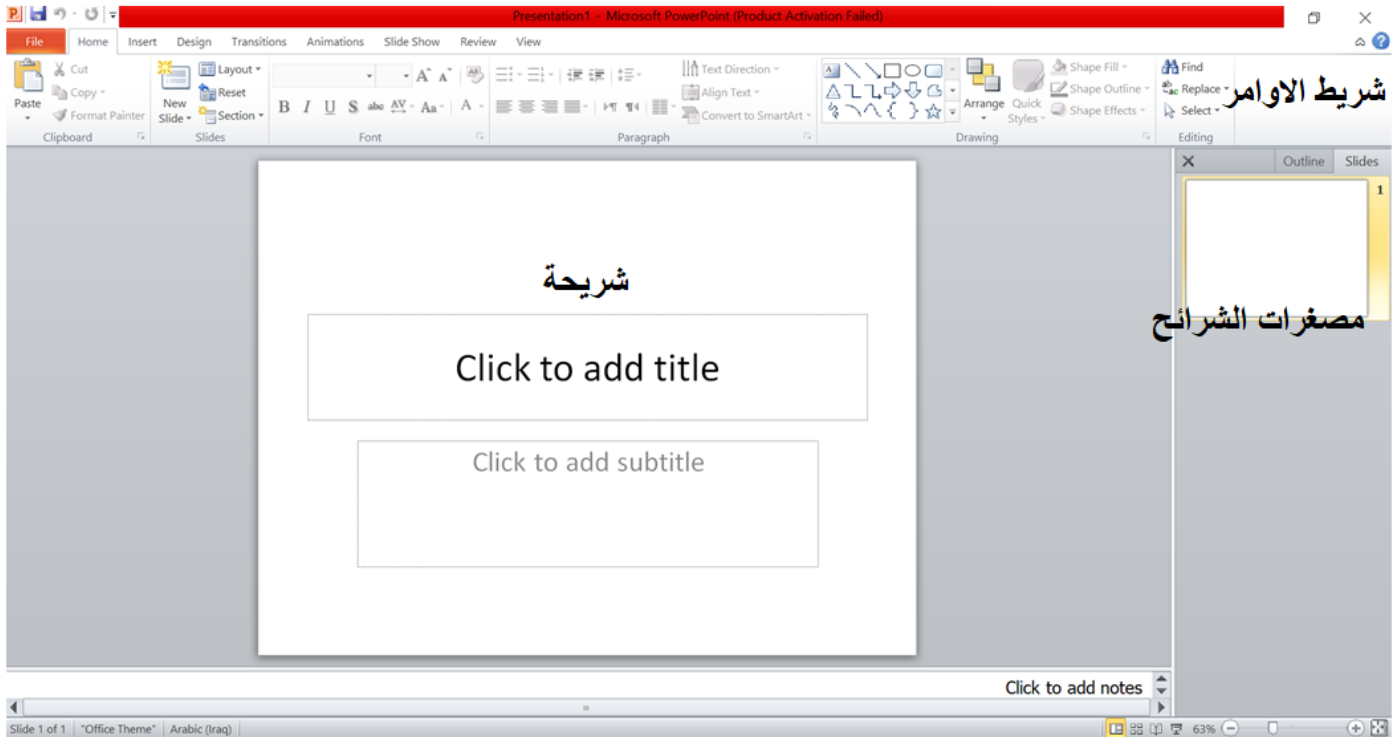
Presentation1 - Microsoft PowerPoint (Product Activation Failed)

File Home Insert Design Transitions Animations Slide Show Review View

Paste
Cut
Copy
Format Painter
Clipboard

New Slide
Layout
Reset
Section
Slides

B I U S abc AV Aa A
Font

Text Direction
Align Text
Convert to SmartArt
Paragraph

Arrange Quick Styles
Shape Fill
Shape Outline
Shape Effects
Drawing

Find
Replace
Select
Editing

شريط الاوامر

Outline Slides

1

مصغرات الشرائح

شريحة

Click to add title

Click to add subtitle

Click to add notes

Slide 1 of 1 "Office Theme" Arabic (Iraq) 63%